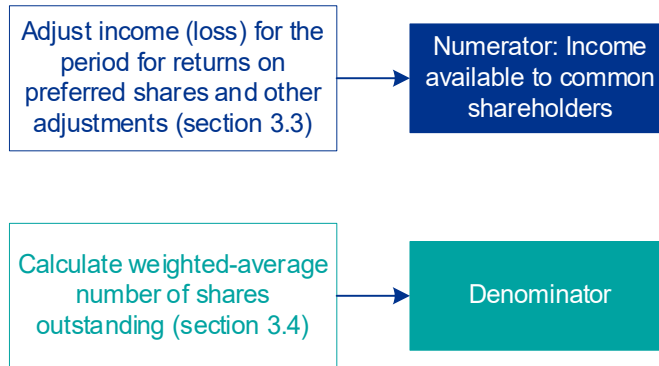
Adjust income (loss) for the period for returns on preferred shares and other adjustments (section 3.3)

Numerator: Income available to common shareholders

Calculate weighted-average number of shares outstanding (section 3.4)

Denominator